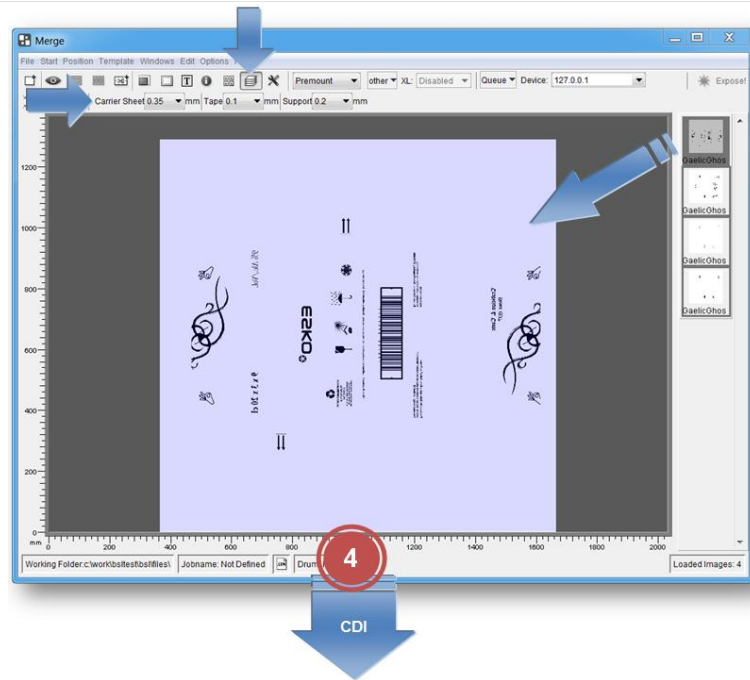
Merge

File Start Position Template Windows Edit Options

Premount other XL: Disabled Queue Device: 127.0.0.1 Expose!

Carrier Sheet 0.35 mm Tape 0.1 mm Support 0.2 mm

1200
1000
800
600
400
200
0
mm

0 200 400 600 800 1000 1200 1400 1600 1800 2000

ESKO

GaelicGhos
GaelicGhos
GaelicGhos
GaelicGhos

Working Folder:c:\work\bsitest\bsifiles\ Jobname: Not Defined Drum

4

Loaded Images: 4

CDI